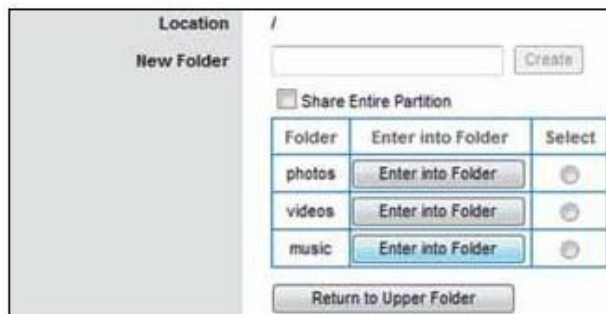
Location /

New Folder [Create]

Share Entire Partition

| Folder | Enter into Folder | Select |
|---|---|---|
| photos | Enter into Folder | |
| videos | Enter into Folder | |
| music | Enter into Folder | |

Return to Upper Folder